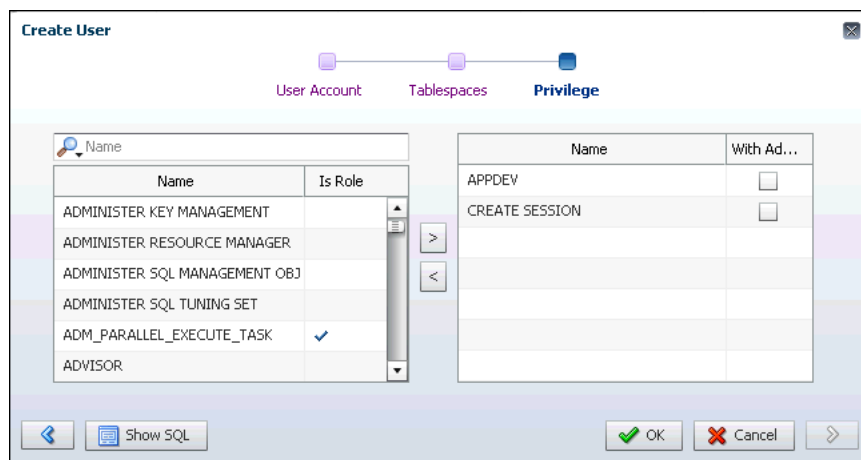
Create User

User Account Tablespaces Privilege

Name

| Name | Is Role |
|---|---|
| ADMINISTER KEY MANAGEMENT | |
| ADMINISTER RESOURCE MANAGER | |
| ADMINISTER SQL MANAGEMENT OBJ | |
| ADMINISTER SQL TUNING SET | |
| ADM_PARALLEL_EXECUTE_TASK | ✓ |
| ADVISOR | |

>
<

| Name | With Ad... |
|---|---|
| APPDEV | ☐ |
| CREATE SESSION | ☐ |

Show SQL

OK Cancel